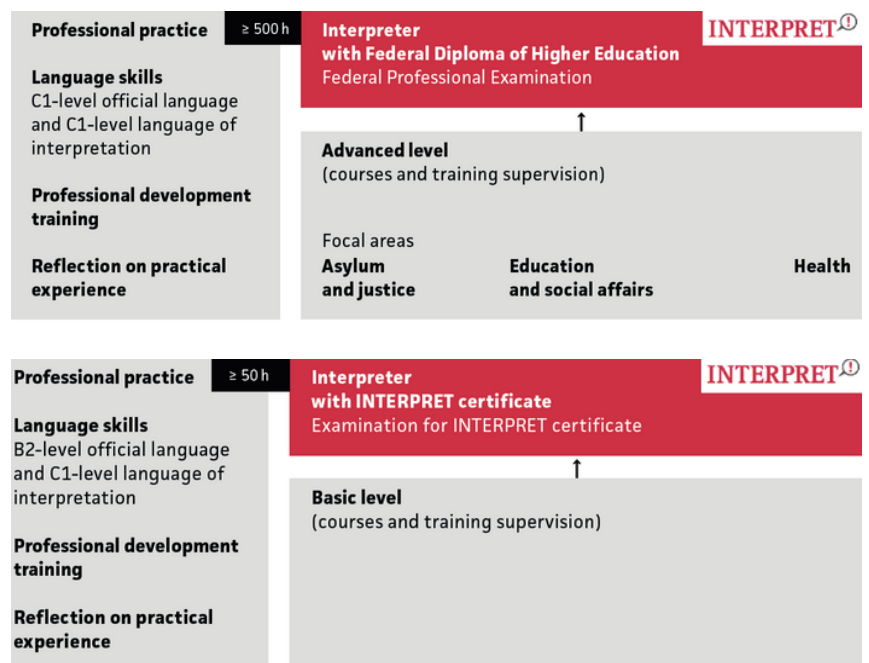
Professional practice

≥ 500 h

Language skills
C1-level official language and C1-level language of interpretation

Professional development training

Reflection on practical experience

Interpreter
with Federal Diploma of Higher Education
Federal Professional Examination

INTERPRET

Advanced level
(courses and training supervision)

Focal areas

Asylum and justice

Education and social affairs

Health

Professional practice

≥ 50 h

Language skills
B2-level official language and C1-level language of interpretation

Professional development training

Reflection on practical experience

Interpreter
with INTERPRET certificate
Examination for INTERPRET certificate

INTERPRET

Basic level
(courses and training supervision)